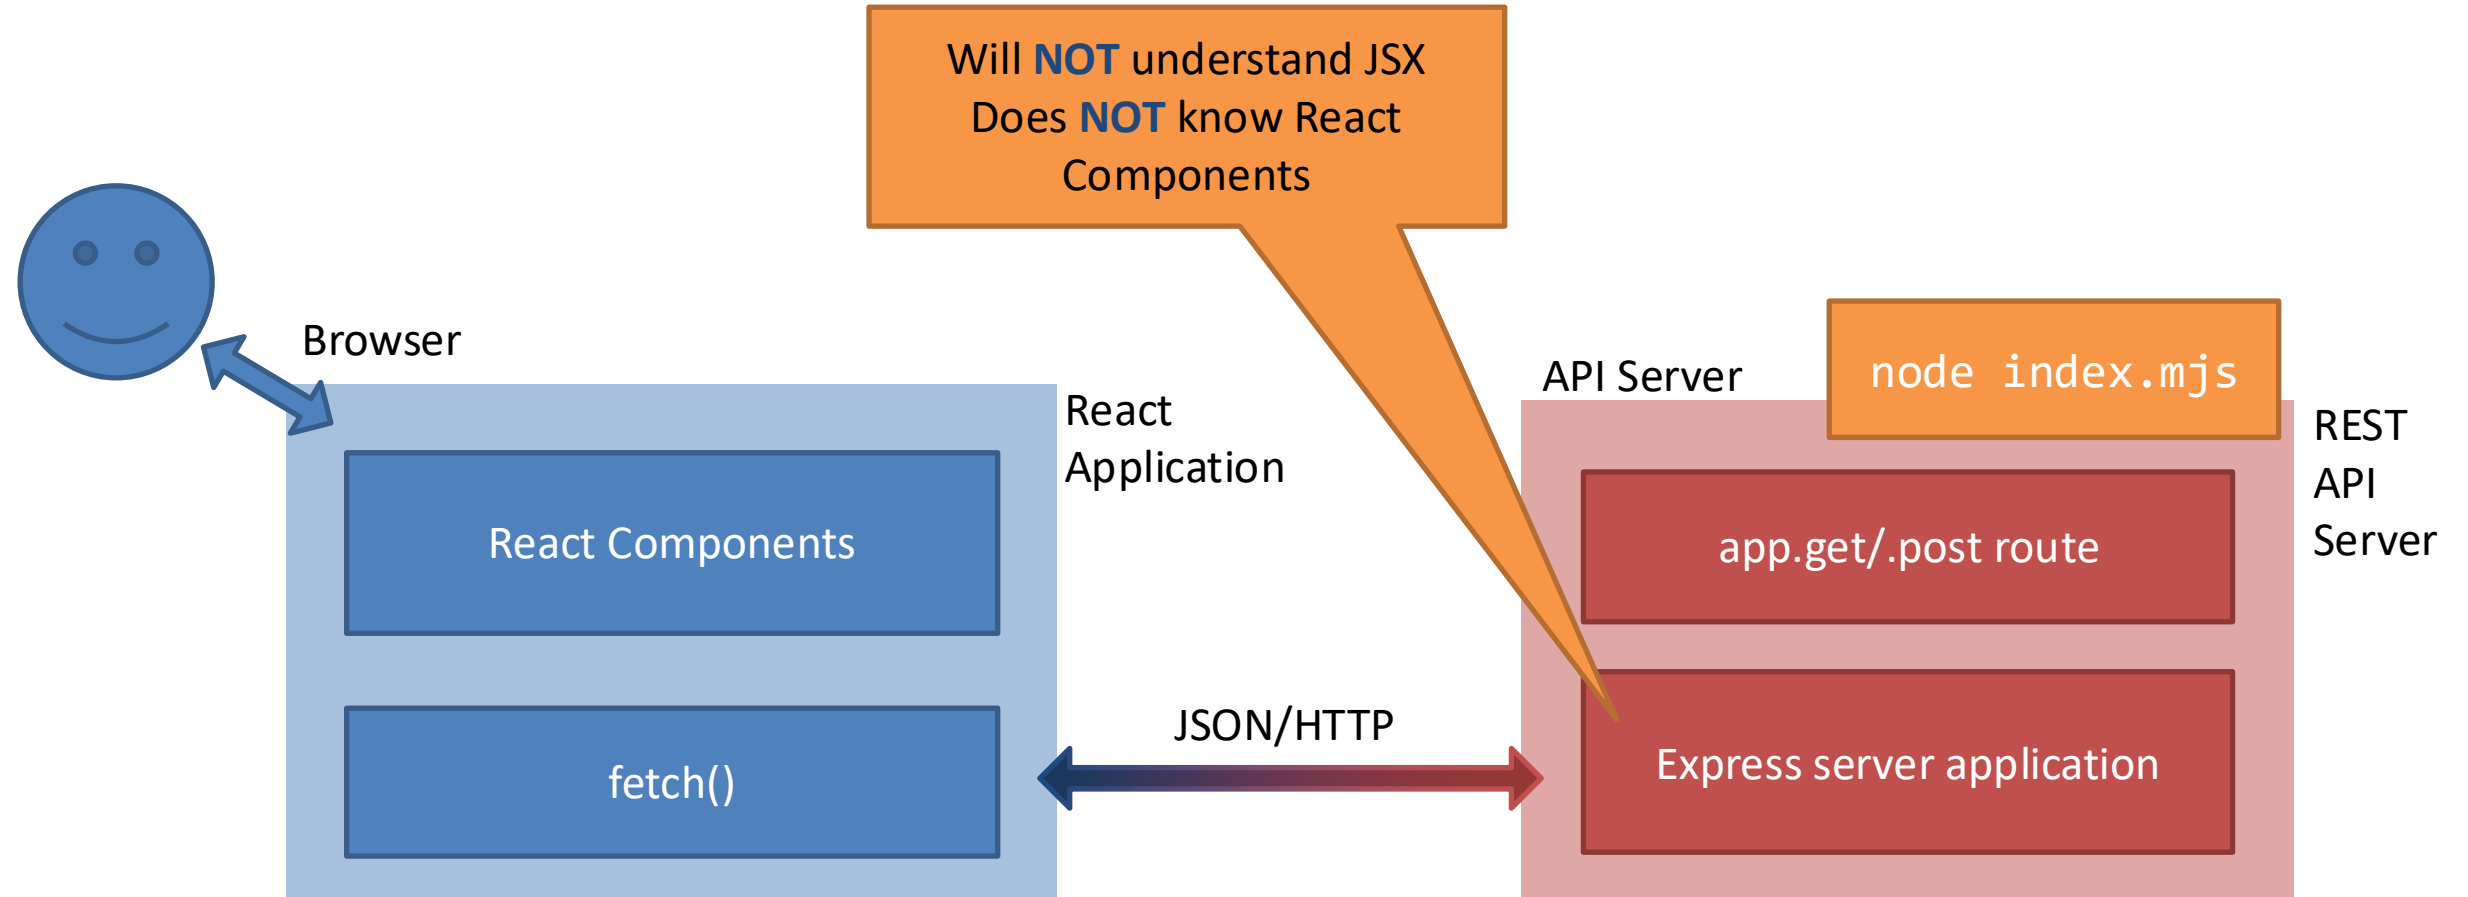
Will NOT understand JSX
Does NOT know React Components

Browser

React Application

React Components

fetch()

JSON/HTTP

API Server

node index.mjs

REST API Server

app.get/.post route

Express server application